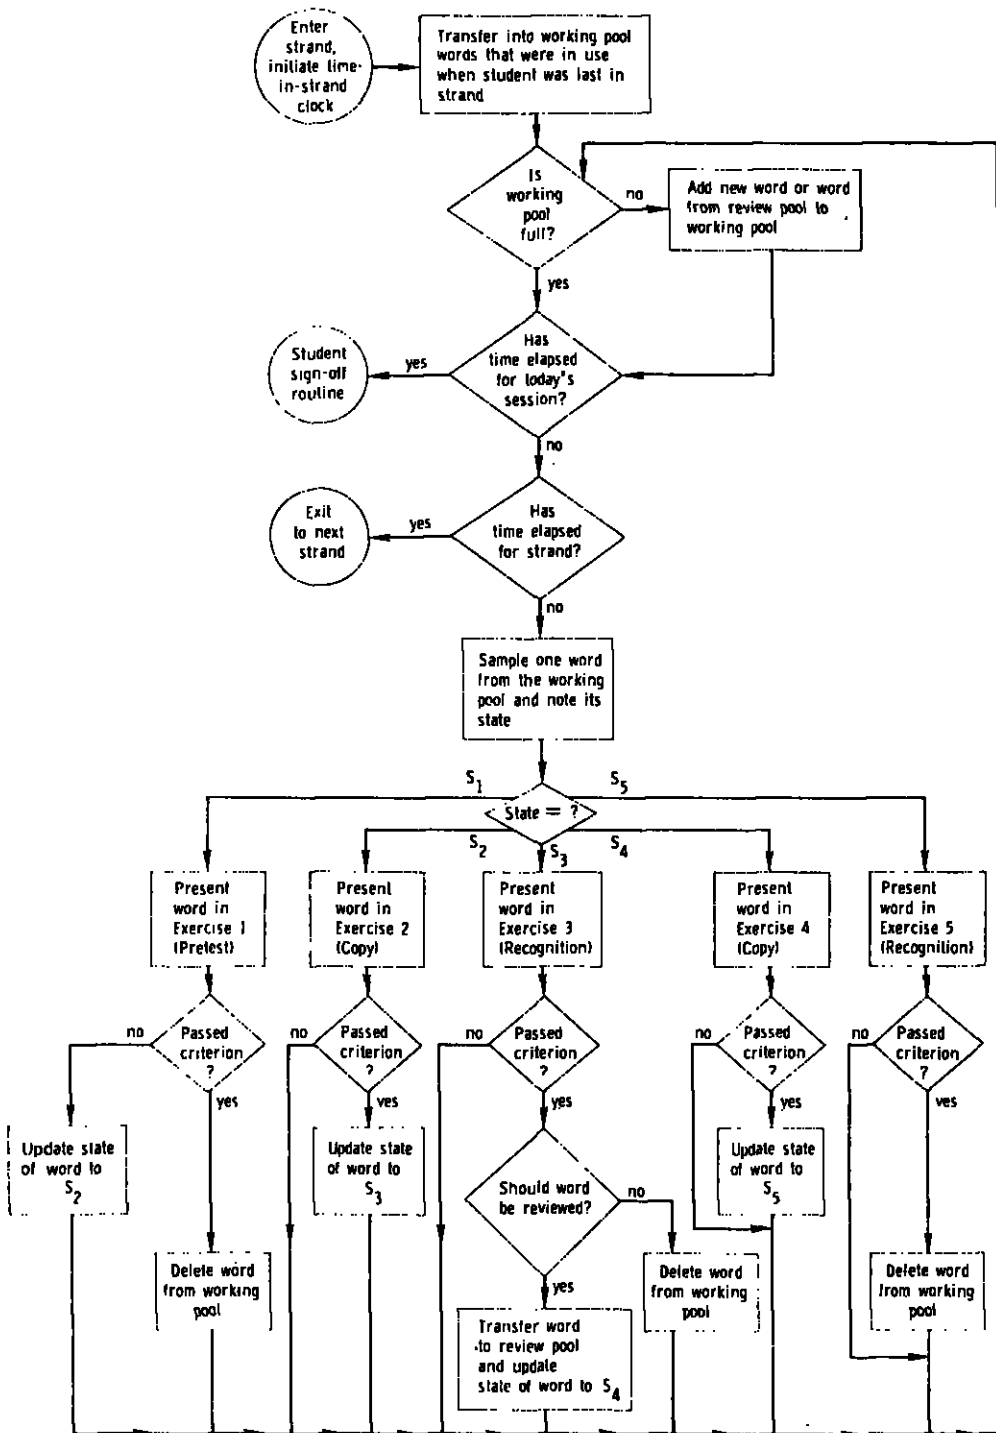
Enter strand, initiate time-in-strand clock

Transfer into working pool words that were in use when student was last in strand

Is working pool full?

no

Add new word or word from review pool to working pool

yes

Has time elapsed for today's session?

yes

Student sign-off routine

no

Has time elapsed for strand?

yes

Exit to next strand

no

Sample one word from the working pool and note its state

$S_1$

$S_5$

State = ?

$S_2$

$S_3$

$S_4$

Present word in Exercise 1 (Pretest)

Present word in Exercise 2 (Copy)

Present word in Exercise 3 (Recognition)

Present word in Exercise 4 (Copy)

Present word in Exercise 5 (Recognition)

no

Passed criterion ?

yes

no

Passed criterion ?

yes

no

Passed criterion ?

yes

no

Passed criterion ?

yes

no

Passed criterion ?

yes

Update state of word to $S_2$

Update state of word to $S_3$

Should word be reviewed?

no

Update state of word to $S_5$

Delete word from working pool

yes

Delete word from working pool

Delete word from working pool

Transfer word to review pool and update state of word to $S_4$